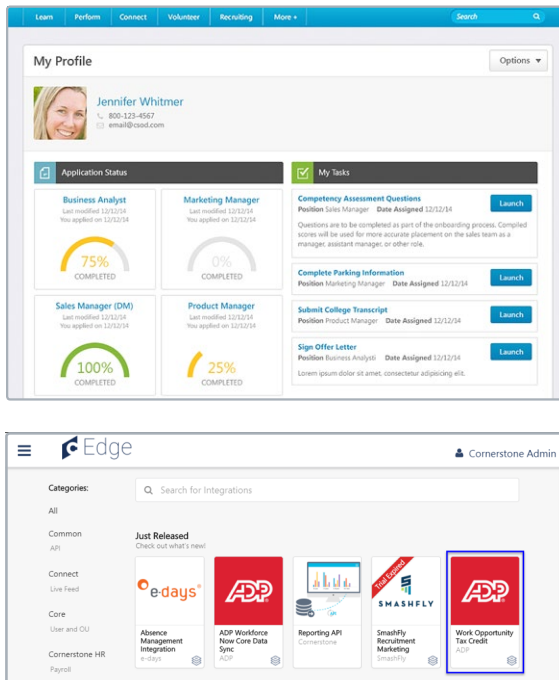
Learn Perform Connect Volunteer Recruiting More +
Search

My Profile
Options ▾

Jennifer Whitmer
800-123-4567
email@csod.com

Application Status

Business Analyst
Last modified 12/12/14
You applied on 12/12/14
75%
COMPLETED

Marketing Manager
Last modified 12/12/14
You applied on 12/12/14
0%
COMPLETED

Sales Manager (DM)
Last modified 12/12/14
You applied on 12/12/14
100%
COMPLETED

Product Manager
Last modified 12/12/14
You applied on 12/12/14
25%
COMPLETED

My Tasks

Competency Assessment Questions
Position Sales Manager Date Assigned 12/12/14
Launch
Questions are to be completed as part of the onboarding process. Compiled scores will be used for more accurate placement on the sales team as a manager, assistant manager, or other role.

Complete Parking Information
Position Marketing Manager Date Assigned 12/12/14
Launch

Submit College Transcript
Position Product Manager Date Assigned 12/12/14
Launch

Sign Offer Letter
Position Business Analyst Date Assigned 12/12/14
Launch
Lorem ipsum dolor sit amet, consectetur adipisicing elit.

Edge
Cornerstone Admin

Categories:
All
Common
API
Connect
Live Feed
Core
User and OU
Cornerstone HR
Payroll

Search for Integrations

Just Released
Check out what's new!

e-days
Absence Management Integration
e-days

ADP
ADP Workforce Now Core Data Sync
ADP

Reporting API
Cornerstone

Trial Expired
SMASHFLY
SmashFly Recruitment Marketing
SmashFly

ADP
Work Opportunity Tax Credit
ADP